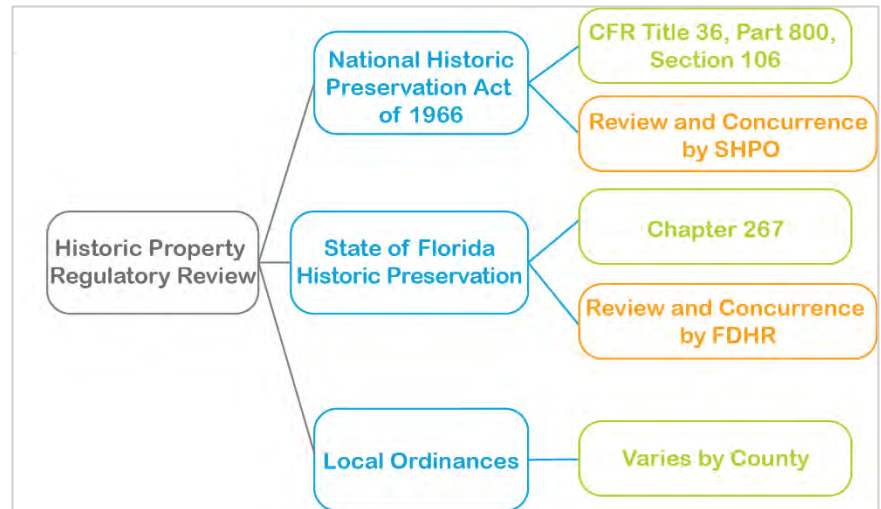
Historic Property Regulatory Review

National Historic Preservation Act of 1966

CFR Title 36, Part 800, Section 106

Review and Concurrence by SHPO

State of Florida Historic Preservation

Chapter 267

Review and Concurrence by FDHR

Local Ordinances

Varies by County